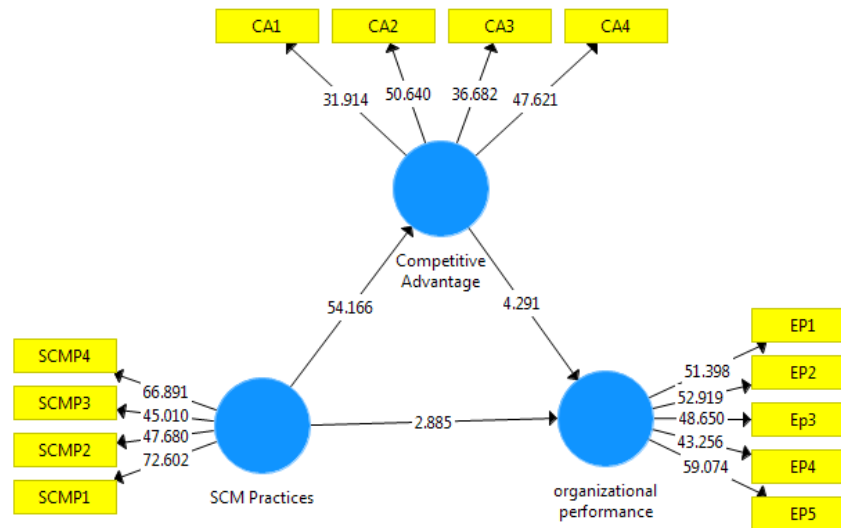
CA1
CA2
CA3
CA4
31.914
50.640
36.682
47.621
Competitive Advantage
54.166
4.291
SCMP4
SCMP3
SCMP2
SCMP1
66.891
45.010
47.680
72.602
SCM Practices
2.885
organizational performance
51.398
52.919
48.650
43.256
59.074
EP1
EP2
Ep3
EP4
EP5